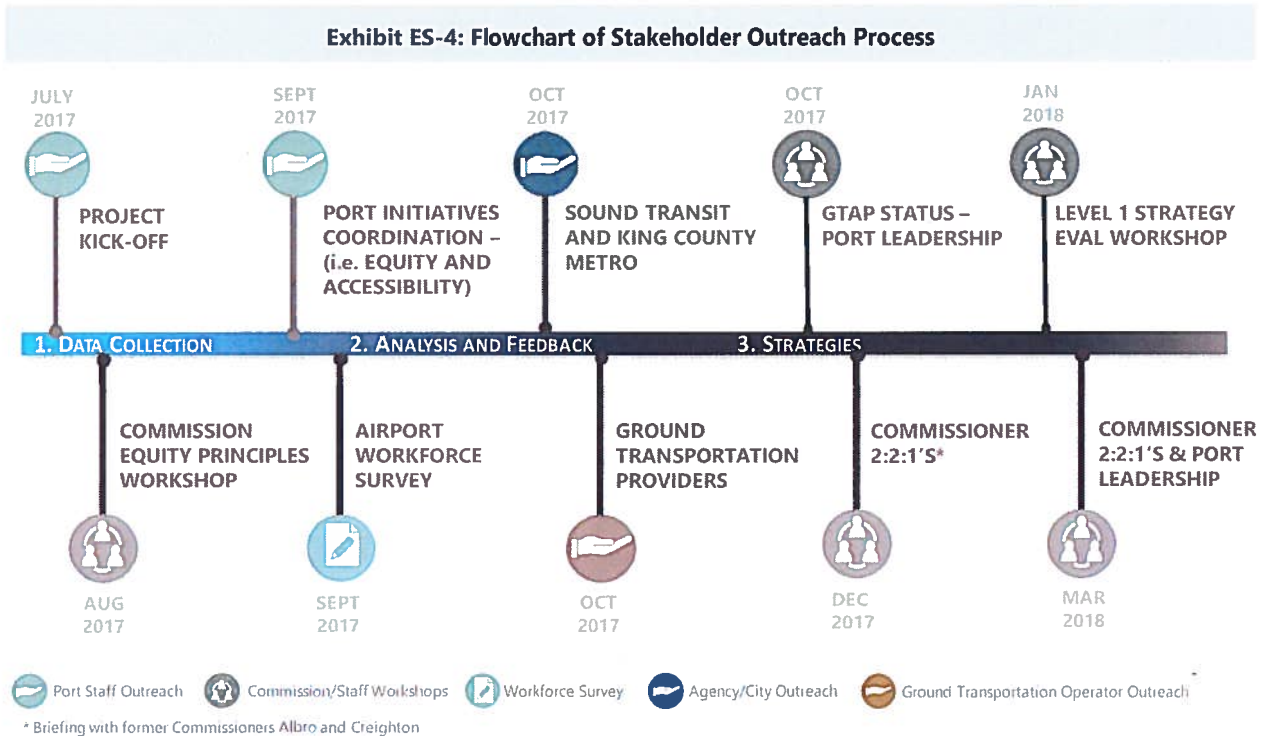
Exhibit ES-4: Flowchart of Stakeholder Outreach Process

JULY 2017

PROJECT KICK-OFF

SEPT 2017

PORT INITIATIVES COORDINATION – (i.e. EQUITY AND ACCESSIBILITY)

OCT 2017

SOUND TRANSIT AND KING COUNTY METRO

OCT 2017

GTAP STATUS – PORT LEADERSHIP

JAN 2018

LEVEL 1 STRATEGY EVAL WORKSHOP

1. DATA COLLECTION

2. ANALYSIS AND FEEDBACK

3. STRATEGIES

COMMISSION EQUITY PRINCIPLES WORKSHOP

AUG 2017

AIRPORT WORKFORCE SURVEY

SEPT 2017

GROUND TRANSPORTATION PROVIDERS

OCT 2017

COMMISSIONER 2:2:1'S*

DEC 2017

COMMISSIONER 2:2:1'S & PORT LEADERSHIP

MAR 2018

Port Staff Outreach
Commission/Staff Workshops
Workforce Survey
Agency/City Outreach
Ground Transportation Operator Outreach

* Briefing with former Commissioners Albro and Creighton